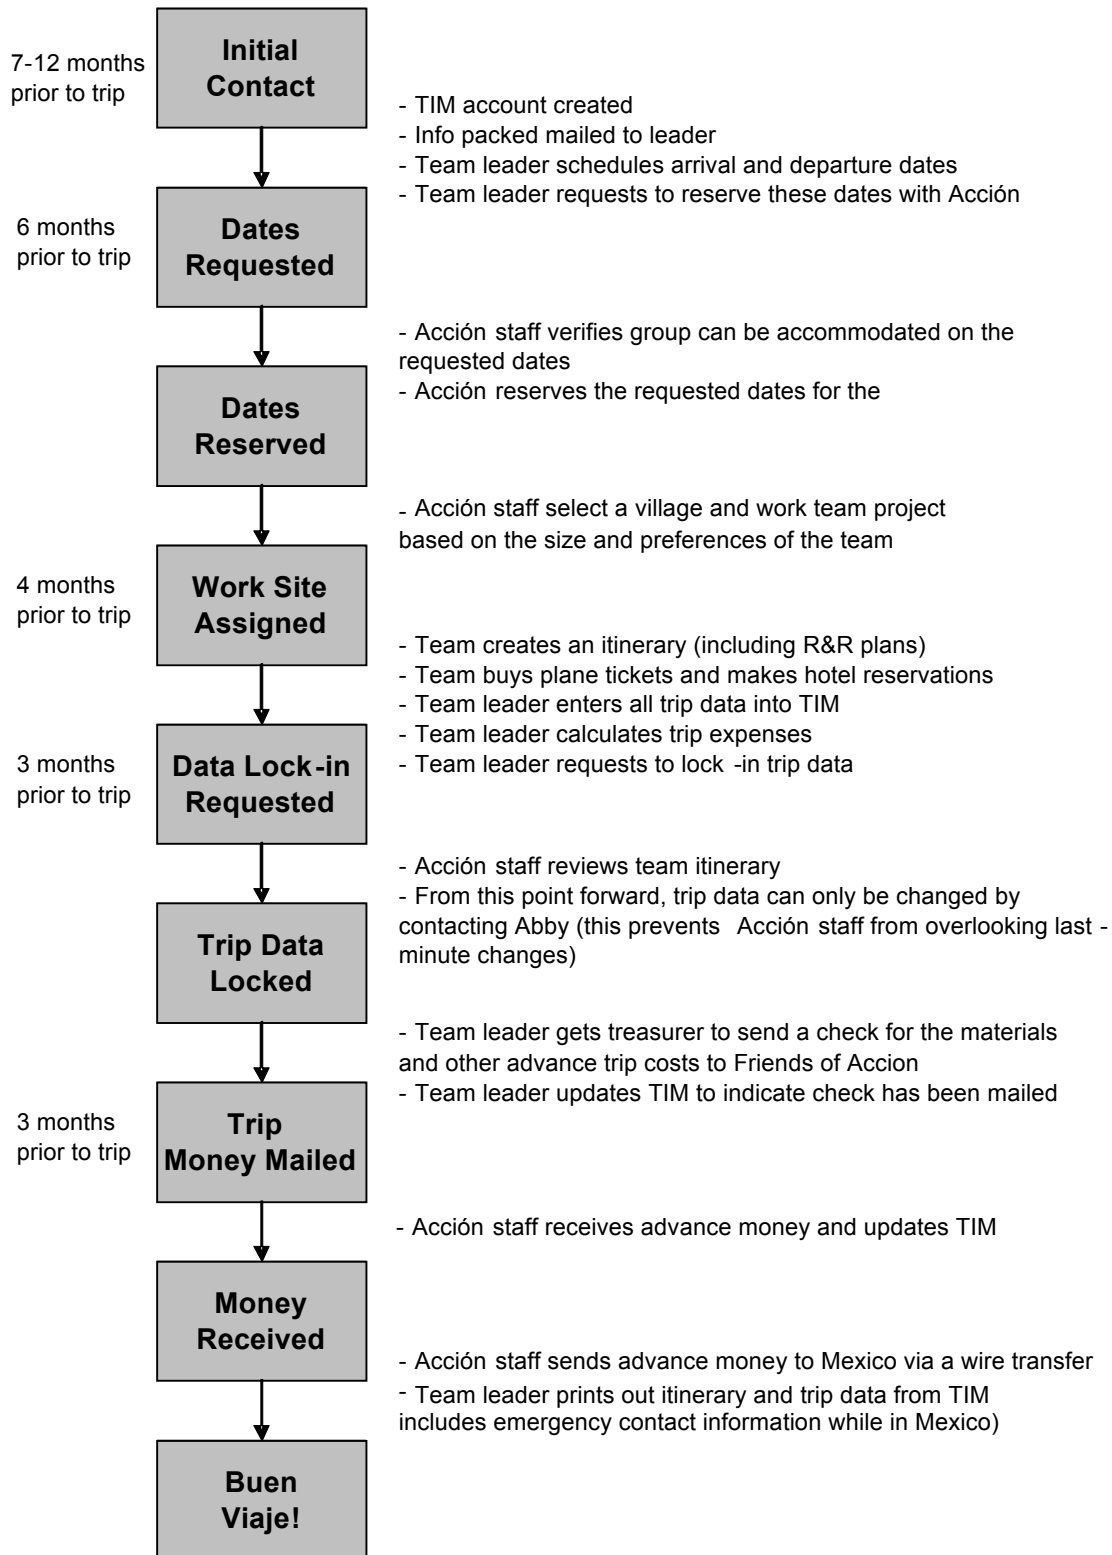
7-12 months prior to trip

Initial Contact

- TIM account created
- Info packed mailed to leader
- Team leader schedules arrival and departure dates
- Team leader requests to reserve these dates with Acción

6 months prior to trip

Dates Requested

- Acción staff verifies group can be accommodated on the requested dates
- Acción reserves the requested dates for the

Dates Reserved

- Acción staff select a village and work team project based on the size and preferences of the team

4 months prior to trip

Work Site Assigned

- Team creates an itinerary (including R&R plans)
- Team buys plane tickets and makes hotel reservations
- Team leader enters all trip data into TIM
- Team leader calculates trip expenses
- Team leader requests to lock -in trip data

3 months prior to trip

Data Lock-in Requested

- Acción staff reviews team itinerary
- From this point forward, trip data can only be changed by contacting Abby (this prevents Acción staff from overlooking last - minute changes)

Trip Data Locked

- Team leader gets treasurer to send a check for the materials and other advance trip costs to Friends of Accion
- Team leader updates TIM to indicate check has been mailed

3 months prior to trip

Trip Money Mailed

- Acción staff receives advance money and updates TIM

Money Received

- Acción staff sends advance money to Mexico via a wire transfer
- Team leader prints out itinerary and trip data from TIM includes emergency contact information while in Mexico)

Buen Viaje!